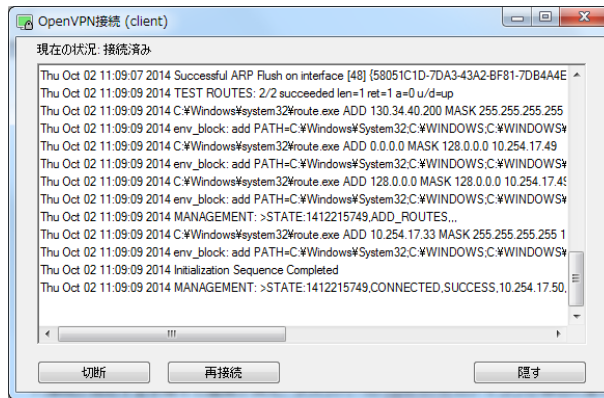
OpenVPN接続 (client)

現在の状況: 接続済み

Thu Oct 02 11:09:07 2014 Successful ARP Flush on interface [48] {58051C1D-7DA3-43A2-BF81-7DB4A4E
Thu Oct 02 11:09:09 2014 TEST ROUTES: 2/2 succeeded len=1 ret=1 a=0 u/d=up
Thu Oct 02 11:09:09 2014 C:¥Windows¥system32¥route.exe ADD 130.34.40.200 MASK 255.255.255.255
Thu Oct 02 11:09:09 2014 env_block: add PATH=C:¥Windows¥System32;C:¥WINDOWS;C:¥WINDOWS¥
Thu Oct 02 11:09:09 2014 C:¥Windows¥system32¥route.exe ADD 0.0.0.0 MASK 128.0.0.0 10.254.17.49
Thu Oct 02 11:09:09 2014 env_block: add PATH=C:¥Windows¥System32;C:¥WINDOWS;C:¥WINDOWS¥
Thu Oct 02 11:09:09 2014 C:¥Windows¥system32¥route.exe ADD 128.0.0.0 MASK 128.0.0.0 10.254.17.4
Thu Oct 02 11:09:09 2014 env_block: add PATH=C:¥Windows¥System32;C:¥WINDOWS;C:¥WINDOWS¥
Thu Oct 02 11:09:09 2014 MANAGEMENT: >STATE:1412215749,ADD_ROUTES,,,
Thu Oct 02 11:09:09 2014 C:¥Windows¥system32¥route.exe ADD 10.254.17.33 MASK 255.255.255.255 1
Thu Oct 02 11:09:09 2014 env_block: add PATH=C:¥Windows¥System32;C:¥WINDOWS;C:¥WINDOWS¥
Thu Oct 02 11:09:09 2014 Initialization Sequence Completed
Thu Oct 02 11:09:09 2014 MANAGEMENT: >STATE:1412215749,CONNECTED,SUCCESS,10.254.17.50,

切断 再接続 隠す